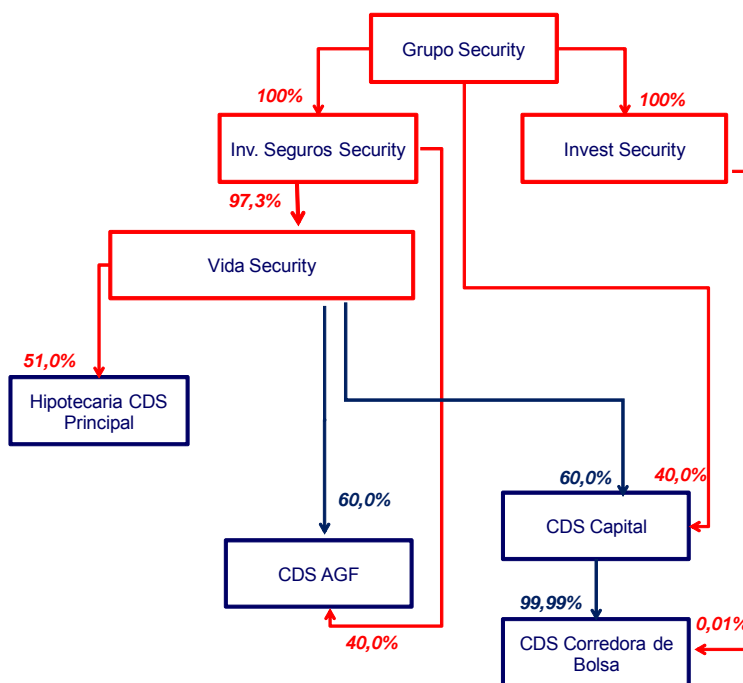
Grupo Security

100%

100%

Inv. Seguros Security

Invest Security

97,3%

Vida Security

51,0%

Hipotecaria CDS Principal

60,0%

40,0%

60,0%

CDS Capital

CDS AGF

99,99%

0,01%

40,0%

CDS Corredora de Bolsa